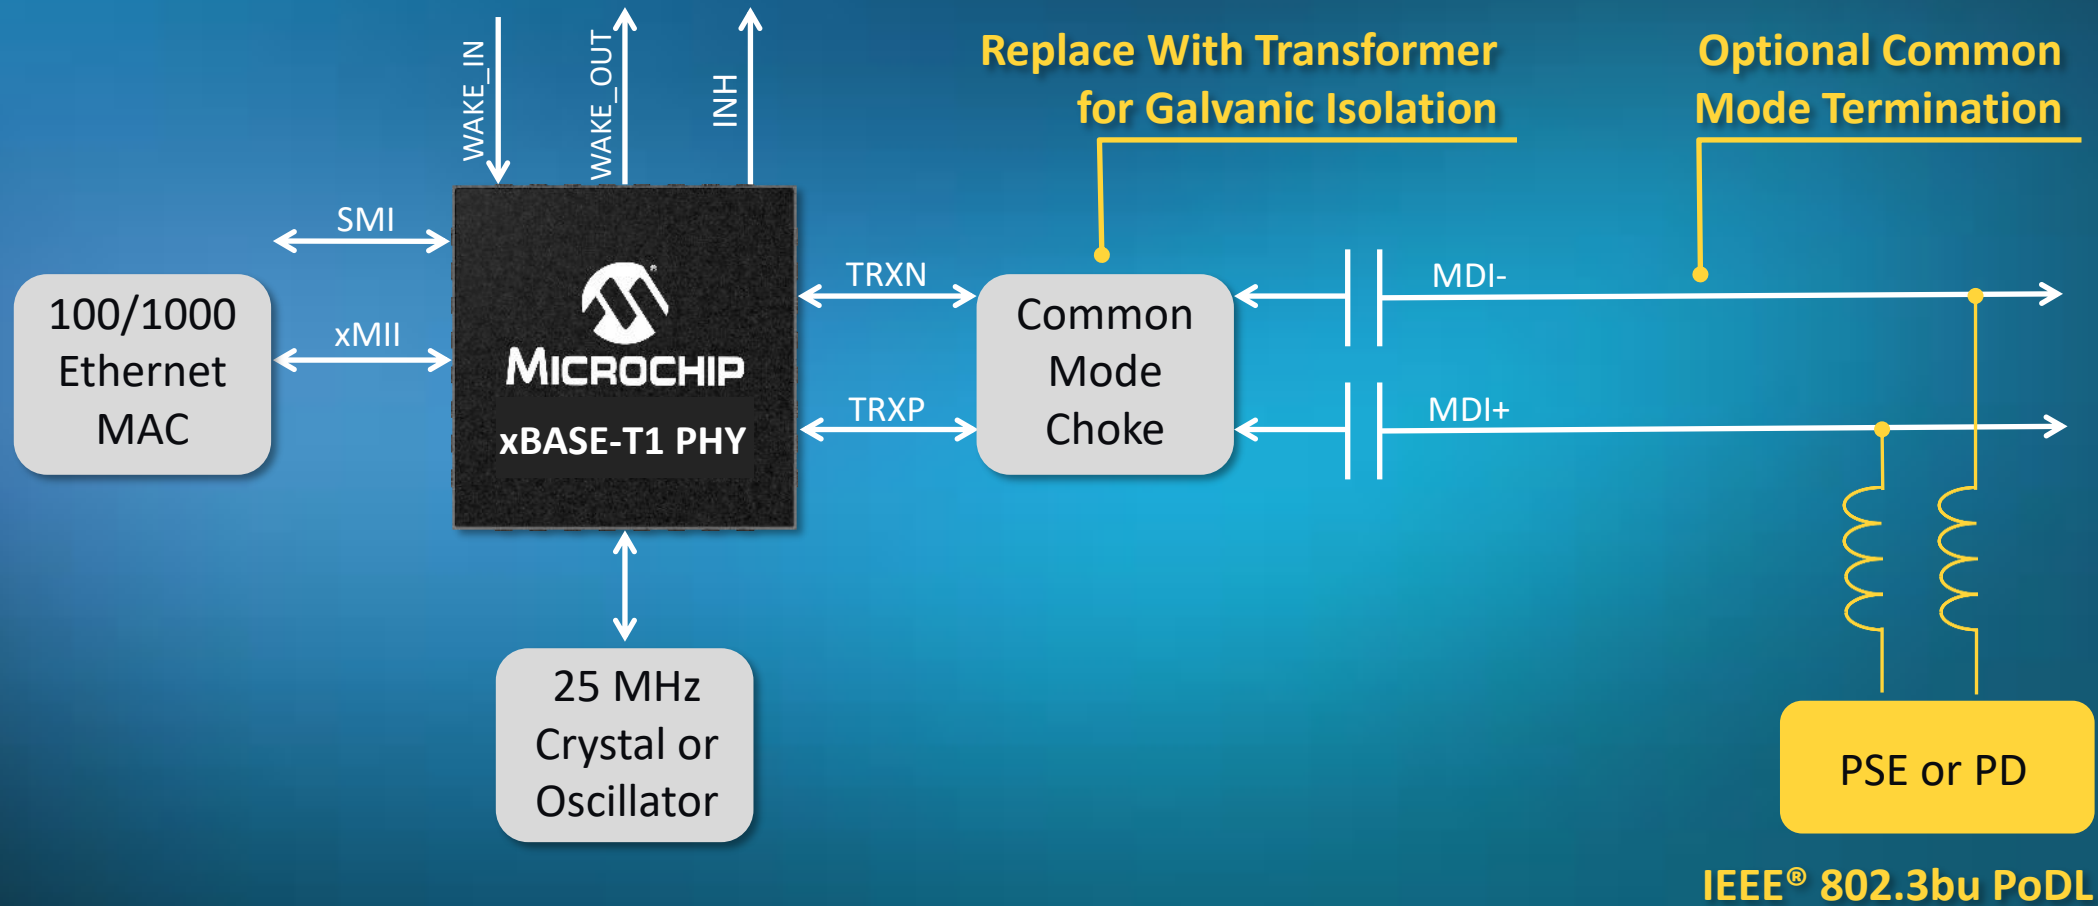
WAKE_IN

WAKE_OUT

INH

Replace With Transformer for Galvanic Isolation

Optional Common Mode Termination

SMI

xMII

100/1000 Ethernet MAC

MICROCHIP

xBASE-T1 PHY

TRXN

TRXP

Common Mode Choke

MDI-

MDI+

25 MHz Crystal or Oscillator

PSE or PD

IEEE® 802.3bu PoDL